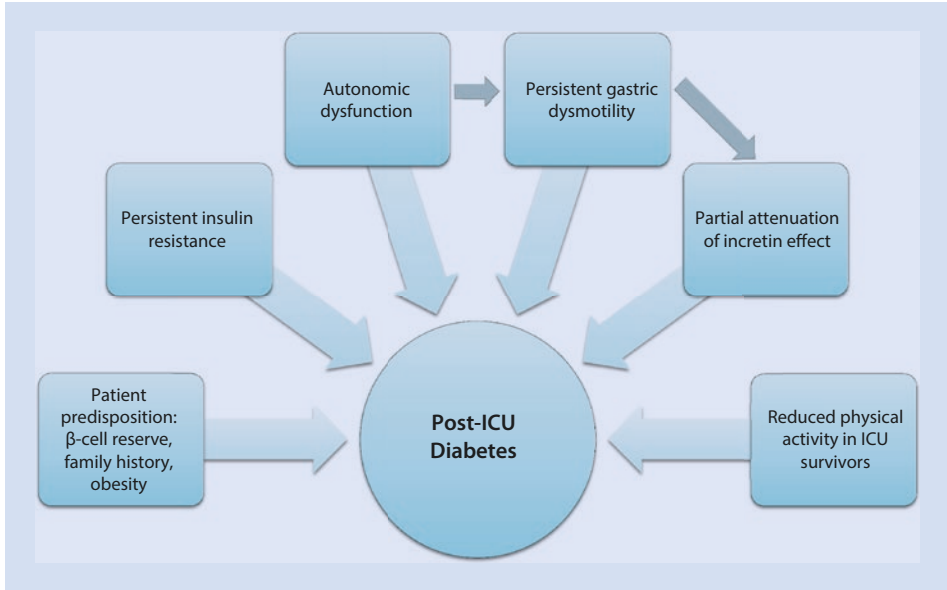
Autonomic dysfunction

Persistent gastric dysmotility

Persistent insulin resistance

Partial attenuation of incretin effect

Patient predisposition: β-cell reserve, family history, obesity

Post-ICU Diabetes

Reduced physical activity in ICU survivors